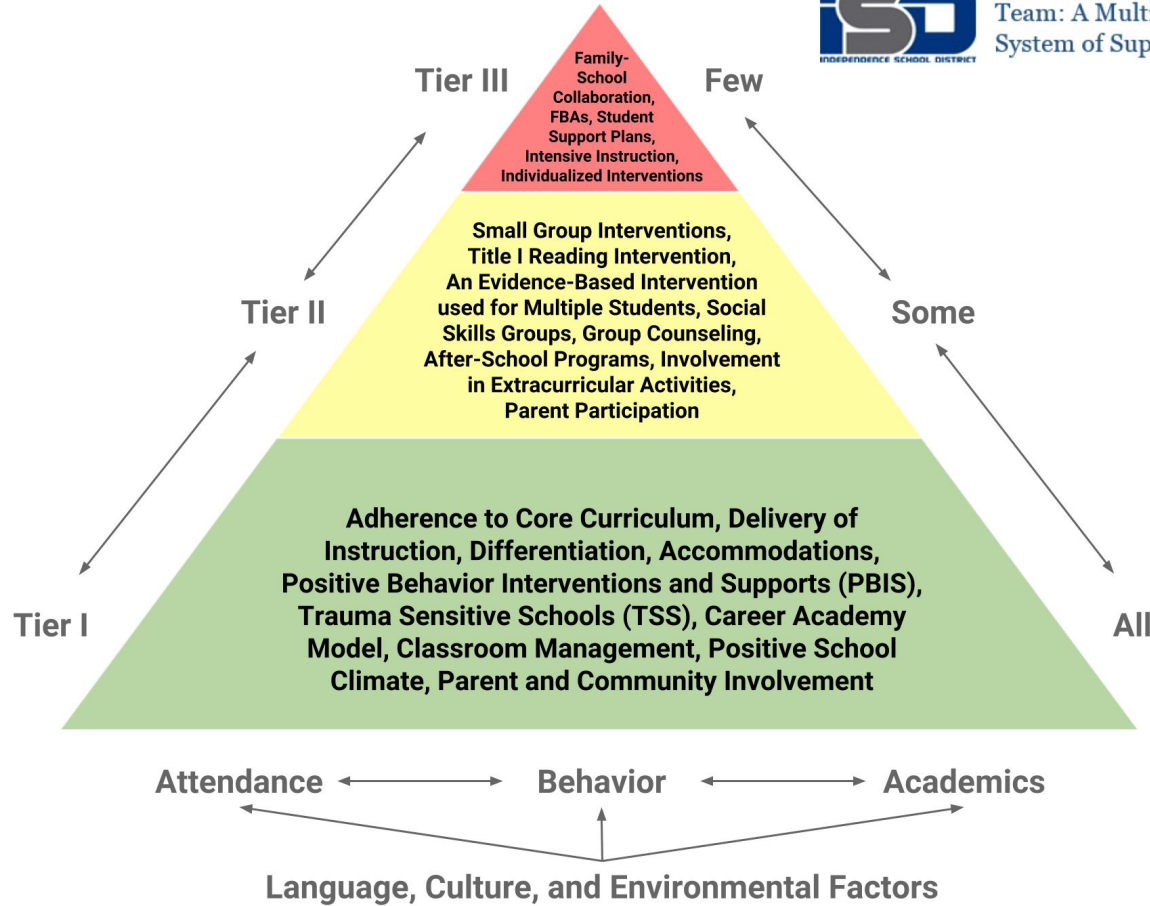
INDEPENDENCE SCHOOL DISTRICT

Team: A Mult
System of Sup

Tier III

Family-School Collaboration, FBAs, Student Support Plans, Intensive Instruction, Individualized Interventions

Few

Tier II

Small Group Interventions, Title I Reading Intervention, An Evidence-Based Intervention used for Multiple Students, Social Skills Groups, Group Counseling, After-School Programs, Involvement in Extracurricular Activities, Parent Participation

Some

Tier I

Adherence to Core Curriculum, Delivery of Instruction, Differentiation, Accommodations, Positive Behavior Interventions and Supports (PBIS), Trauma Sensitive Schools (TSS), Career Academy Model, Classroom Management, Positive School Climate, Parent and Community Involvement

All

Attendance Behavior Academics

Language, Culture, and Environmental Factors